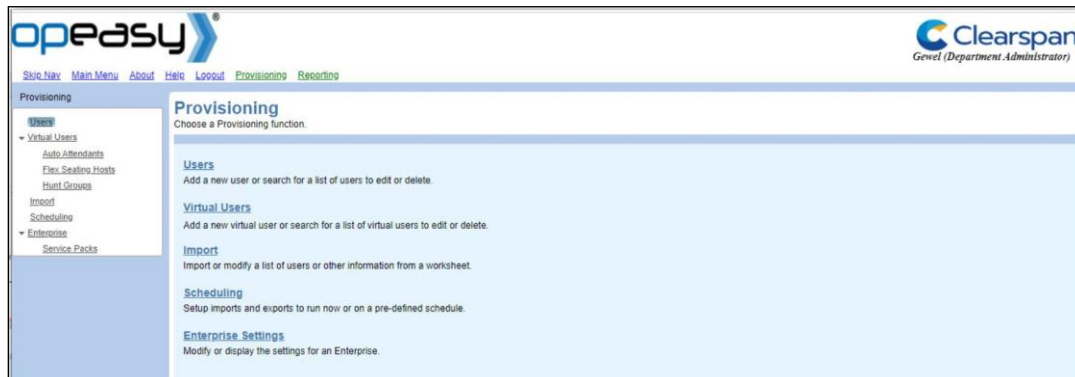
opeasy®

Clearspan
Gewel (Department Administrator)

Skip Nav Main Menu About Help Logout Provisioning Reporting

Provisioning

Users
Virtual Users
Auto Attendants
Flex Seating Hosts
Hunt Groups
Import
Scheduling
Enterprise
Service Packs

Provisioning
Choose a Provisioning function.

Users
Add a new user or search for a list of users to edit or delete.

Virtual Users
Add a new virtual user or search for a list of virtual users to edit or delete.

Import
Import or modify a list of users or other information from a worksheet.

Scheduling
Setup imports and exports to run now or on a pre-defined schedule.

Enterprise Settings
Modify or display the settings for an Enterprise.